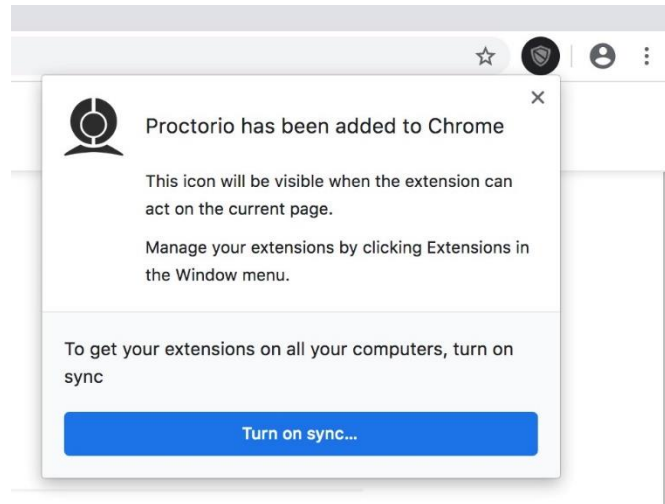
Proctorio has been added to Chrome

This icon will be visible when the extension can act on the current page.

Manage your extensions by clicking Extensions in the Window menu.

To get your extensions on all your computers, turn on sync

Turn on sync...